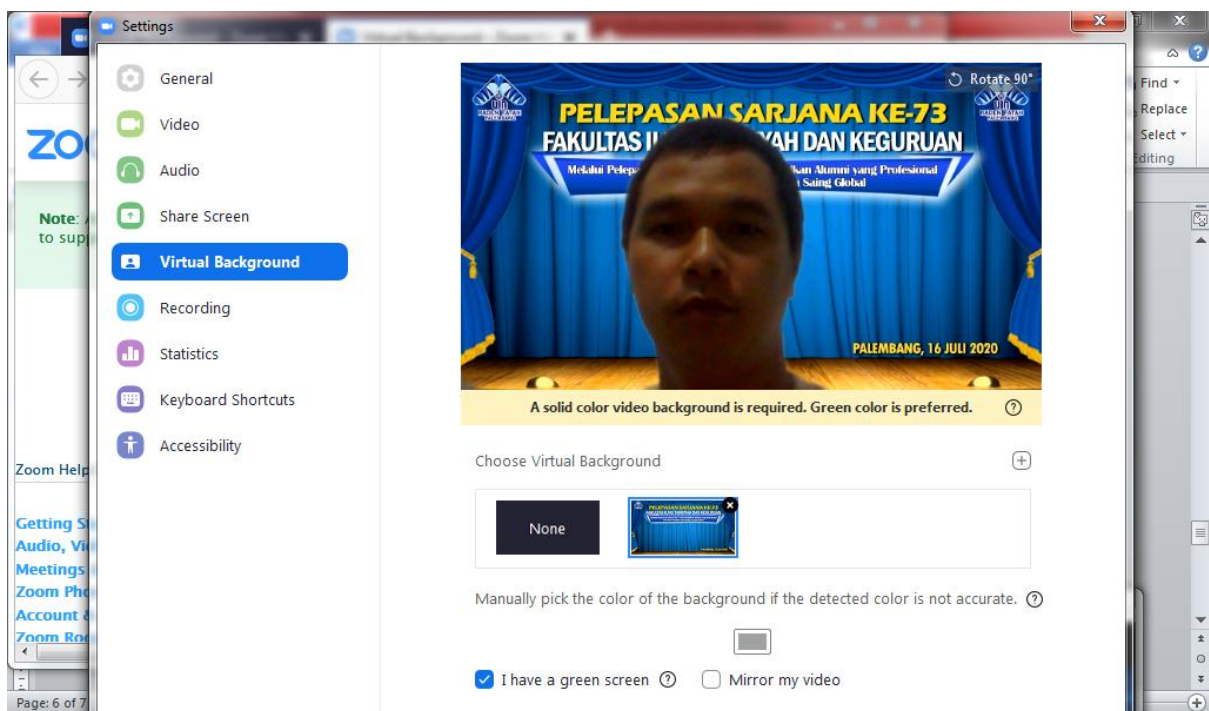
Settings

General
Video
Audio
Share Screen
Virtual Background
Recording
Statistics
Keyboard Shortcuts
Accessibility

Rotate 90°

PELEPASAN SARJANA KE-73
FAKULTAS I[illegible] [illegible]YAH DAN KEGURUAN
Melalui Pelepa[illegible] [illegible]kan Alumni yang Profesional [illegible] Saing Global
PALEMBANG, 16 JULI 2020

A solid color video background is required. Green color is preferred.

Choose Virtual Background

None

Manually pick the color of the background if the detected color is not accurate.

I have a green screen
Mirror my video

ZO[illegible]
Note: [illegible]
to sup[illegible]
Zoom Help
Getting S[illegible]
Audio, Vi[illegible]
Meetings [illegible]
Zoom Pho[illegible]
Account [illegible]
Zoom Ro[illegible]

Find
Replace
Select
Editing

Page: 6 of 7